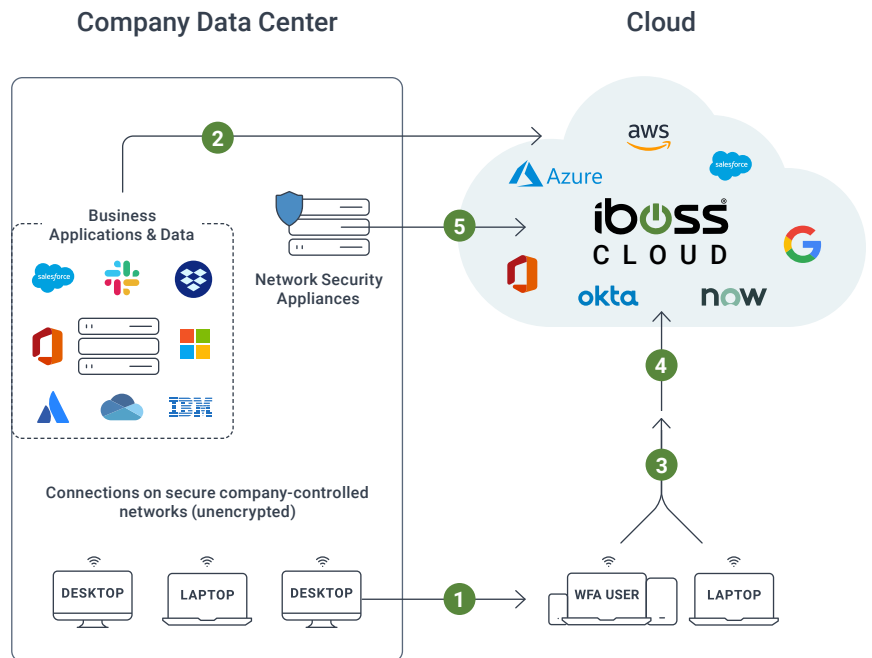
Company Data Center

Cloud

2

aws

salesforce

Azure

iboss

CLOUD

5

okta

now

Business Applications & Data

salesforce

IBM

Network Security Appliances

4

3

Connections on secure company-controlled networks (unencrypted)

DESKTOP

LAPTOP

DESKTOP

1

WFA USER

LAPTOP